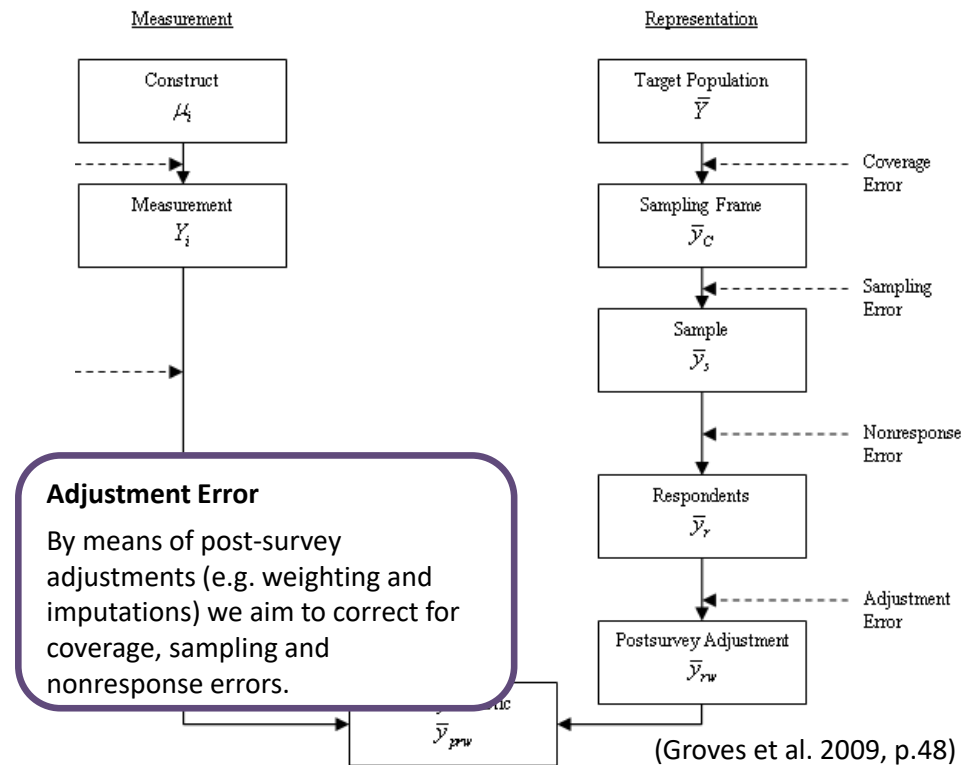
Measurement

Representation

Construct
$\mu_i$

Measurement
$Y_i$

Target Population
$\bar{Y}$

Coverage Error

Sampling Frame
$\bar{y}_C$

Sampling Error

Sample
$\bar{y}_s$

Nonresponse Error

Respondents
$\bar{y}_r$

Adjustment Error

Postsurvey Adjustment
$\bar{y}_{rw}$

**Adjustment Error**

By means of post-survey adjustments (e.g. weighting and imputations) we aim to correct for coverage, sampling and nonresponse errors.

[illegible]tic
$\bar{y}_{prw}$

(Groves et al. 2009, p.48)